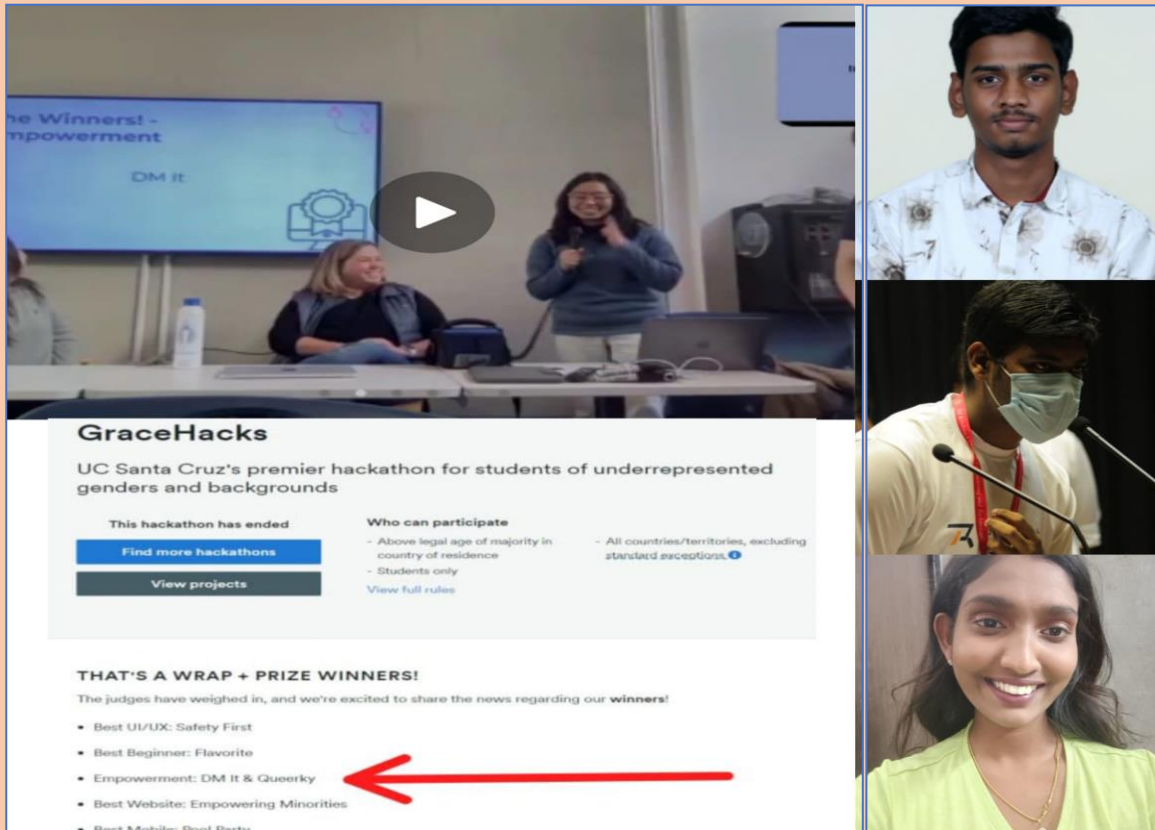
he Winners! -
mpowerment

DM It

GraceHacks

UC Santa Cruz's premier hackathon for students of underrepresented genders and backgrounds

This hackathon has ended

Find more hackathons

View projects

Who can participate

- Above legal age of majority in country of residence
- Students only

View full rules

- All countries/territories, excluding standard exceptions

THAT'S A WRAP + PRIZE WINNERS!

The judges have weighed in, and we're excited to share the news regarding our **winners**!

- Best UI/UX: Safety First
- Best Beginner: Flavorite
- Empowerment: DM It & Queerky
- Best Website: Empowering Minorities
- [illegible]